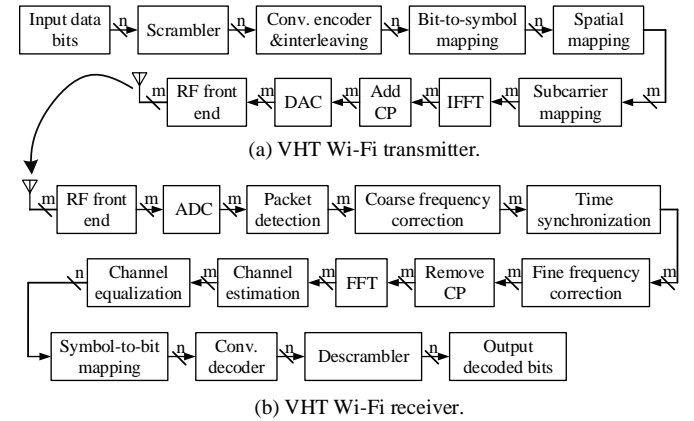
Input data bits
n
Scrambler
n
Conv. encoder &interleaving
n
Bit-to-symbol mapping
n
Spatial mapping
m
RF front end
m
DAC
m
Add CP
m
IFFT
m
Subcarrier mapping
m
(a) VHT Wi-Fi transmitter.

m
RF front end
m
ADC
m
Packet detection
m
Coarse frequency correction
m
Time synchronization
m
n
Channel equalization
m
Channel estimation
m
FFT
m
Remove CP
m
Fine frequency correction
m
Symbol-to-bit mapping
n
Conv. decoder
n
Descrambler
n
Output decoded bits
(b) VHT Wi-Fi receiver.